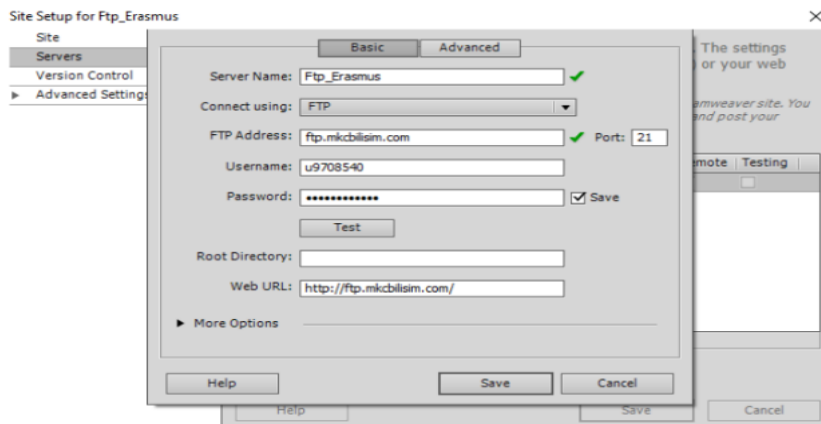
Site Setup for Ftp_Erasmus

×

Site
Servers
Version Control
▸ Advanced Settings

Basic | Advanced

Server Name: Ftp_Erasmus

Connect using: FTP

FTP Address: ftp.mkcbilisim.com Port: 21

Username: u9708540

Password: ••••••••••••• ☑ Save

Test

Root Directory:

Web URL: http://ftp.mkcbilisim.com/

▸ More Options

Help | Save | Cancel

The settings
) or your web

amweaver site. You
and post your

emote | Testing

Help | Save | Cancel